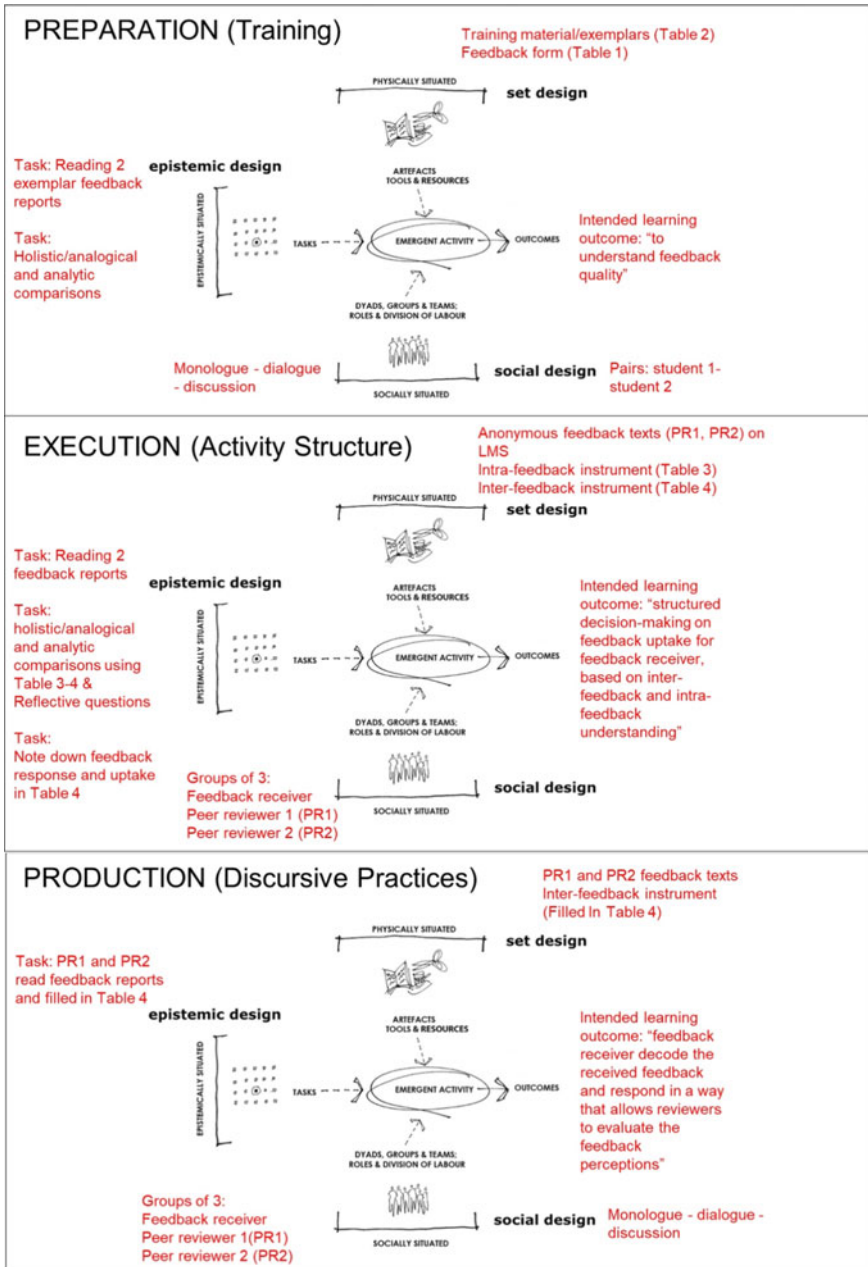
PREPARATION (Training)

Training material/exemplars (Table 2)
Feedback form (Table 1)

PHYSICALLY SITUATED

set design

Task: Reading 2 exemplar feedback reports

Task: Holistic/analogical and analytic comparisons

epistemic design

EPISTEMICALLY SITUATED

ARTEFACTS TOOLS & RESOURCES

TASKS

EMERGENT ACTIVITY

OUTCOMES

Intended learning outcome: "to understand feedback quality"

DYADS, GROUPS & TEAMS; ROLES & DIVISION OF LABOUR

Monologue - dialogue - discussion

social design

Pairs: student 1- student 2

SOCIALLY SITUATED

EXECUTION (Activity Structure)

Anonymous feedback texts (PR1, PR2) on LMS
Intra-feedback instrument (Table 3)
Inter-feedback instrument (Table 4)

PHYSICALLY SITUATED

set design

Task: Reading 2 feedback reports

Task: holistic/analogical and analytic comparisons using Table 3-4 & Reflective questions

Task: Note down feedback response and uptake in Table 4

epistemic design

EPISTEMICALLY SITUATED

ARTEFACTS TOOLS & RESOURCES

TASKS

EMERGENT ACTIVITY

OUTCOMES

Intended learning outcome: "structured decision-making on feedback uptake for feedback receiver, based on inter-feedback and intra-feedback understanding"

DYADS, GROUPS & TEAMS; ROLES & DIVISION OF LABOUR

Groups of 3:
Feedback receiver
Peer reviewer 1 (PR1)
Peer reviewer 2 (PR2)

social design

SOCIALLY SITUATED

PRODUCTION (Discursive Practices)

PR1 and PR2 feedback texts
Inter-feedback instrument (Filled In Table 4)

PHYSICALLY SITUATED

set design

Task: PR1 and PR2 read feedback reports and filled in Table 4

epistemic design

EPISTEMICALLY SITUATED

ARTEFACTS TOOLS & RESOURCES

TASKS

EMERGENT ACTIVITY

OUTCOMES

Intended learning outcome: "feedback receiver decode the received feedback and respond in a way that allows reviewers to evaluate the feedback perceptions"

DYADS, GROUPS & TEAMS; ROLES & DIVISION OF LABOUR

Groups of 3:
Feedback receiver
Peer reviewer 1(PR1)
Peer reviewer 2 (PR2)

social design

Monologue - dialogue - discussion

SOCIALLY SITUATED